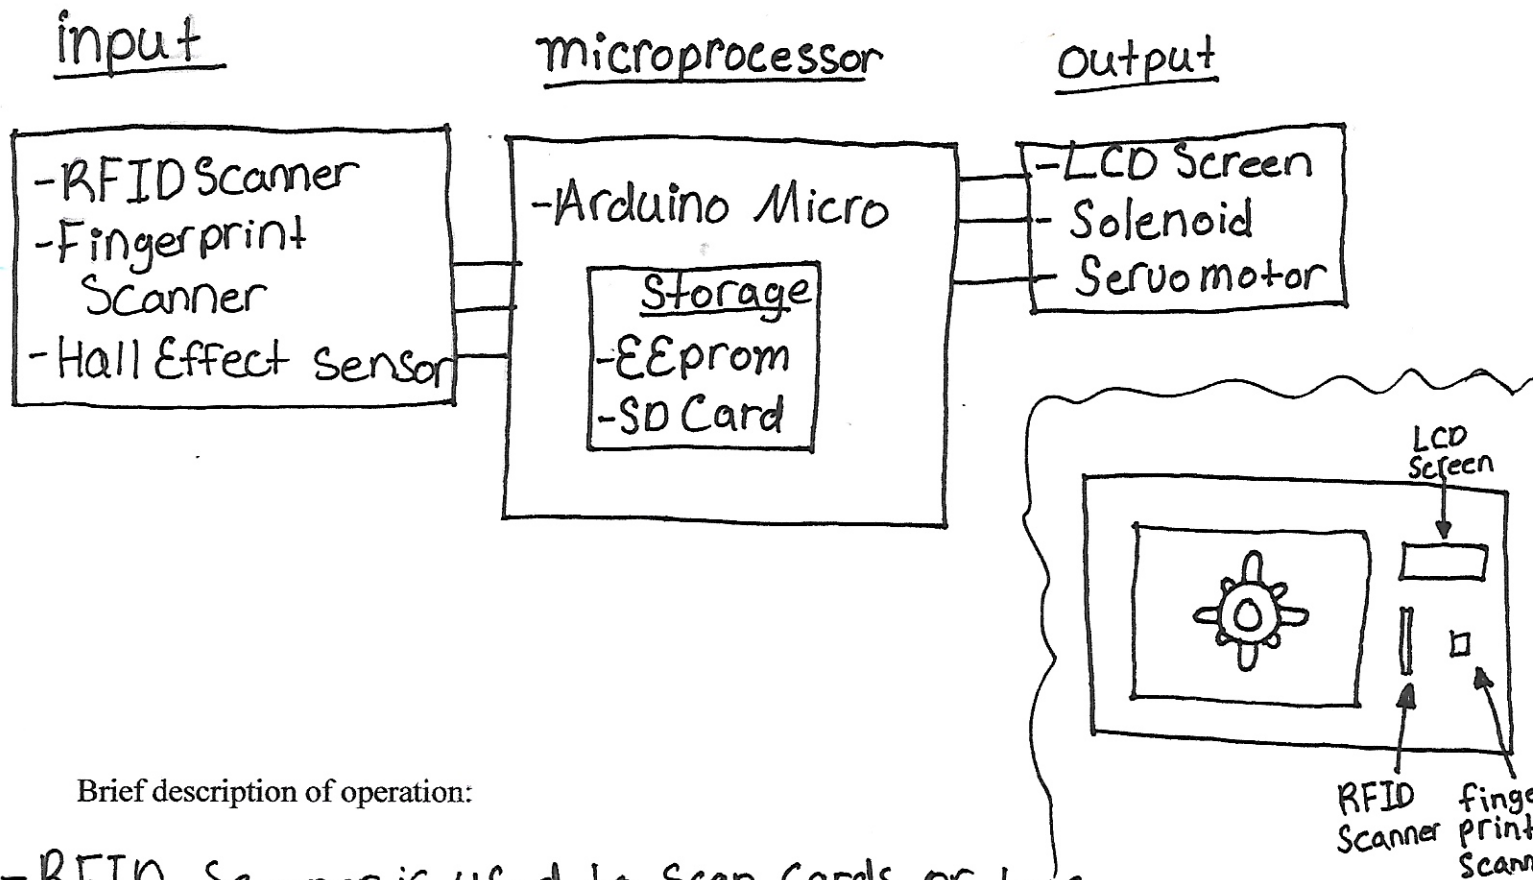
input

microprocessor

output

-RFID Scanner
-Fingerprint Scanner
-Hall Effect Sensor

-Arduino Micro

Storage
-EEprom
-SD Card

-LCD Screen
- Solenoid
- Servomotor

LCD Screen

RFID Scanner

finge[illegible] print Scann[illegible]

Brief description of operation:

-RFID Scanner is used to scan cards or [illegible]